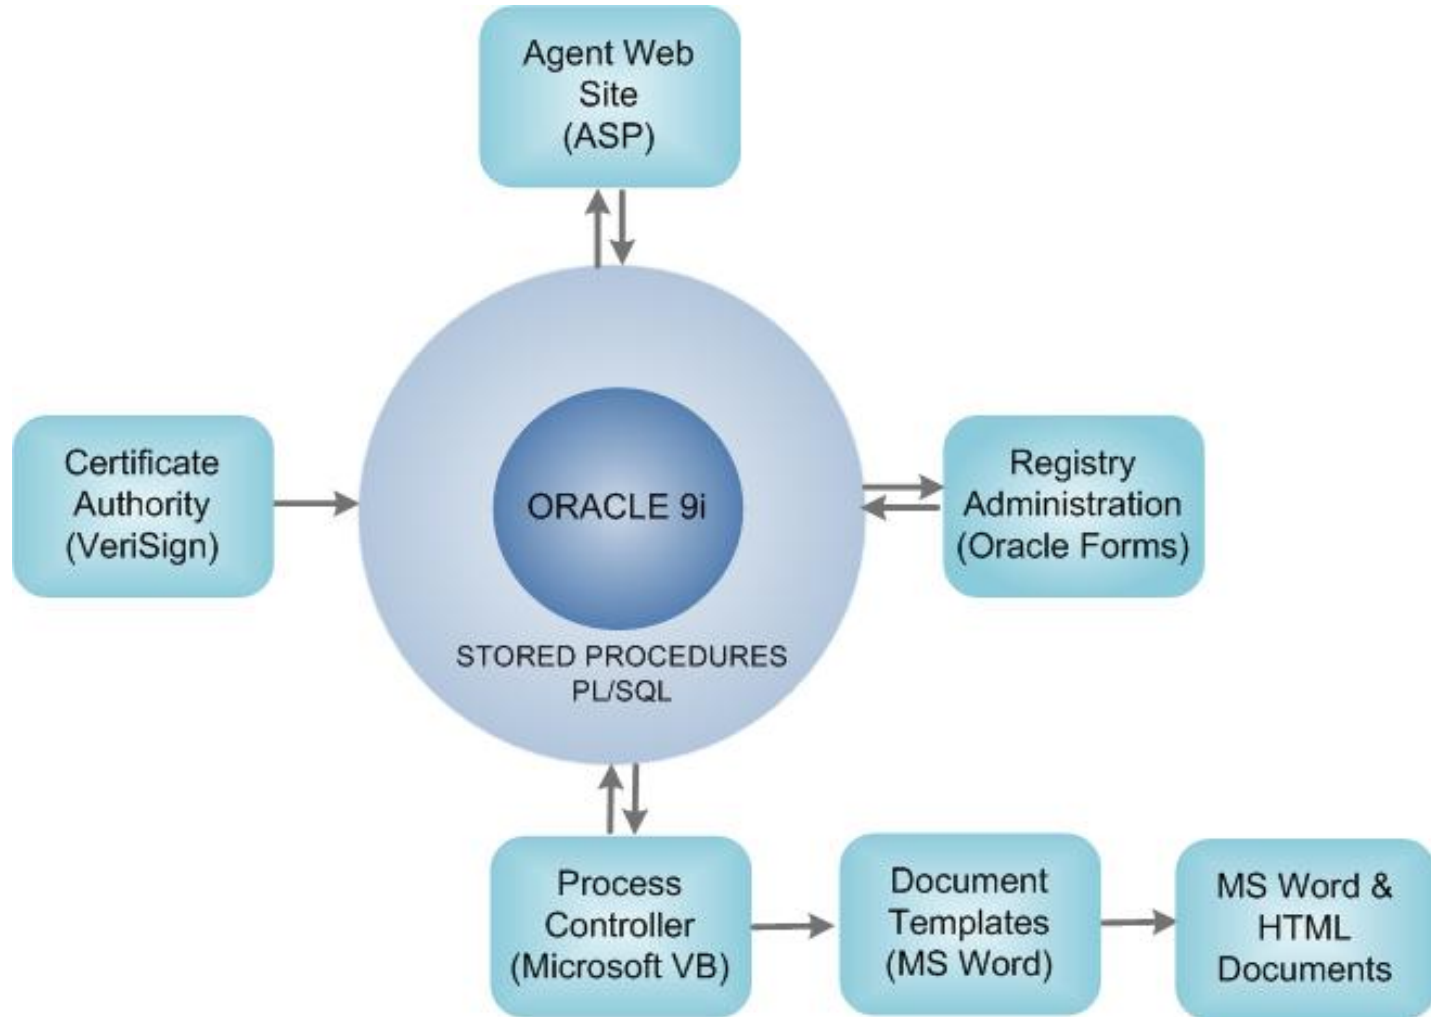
Agent Web Site (ASP)

Certificate Authority (VeriSign)

ORACLE 9i

STORED PROCEDURES PL/SQL

Registry Administration (Oracle Forms)

Process Controller (Microsoft VB)

Document Templates (MS Word)

MS Word & HTML Documents